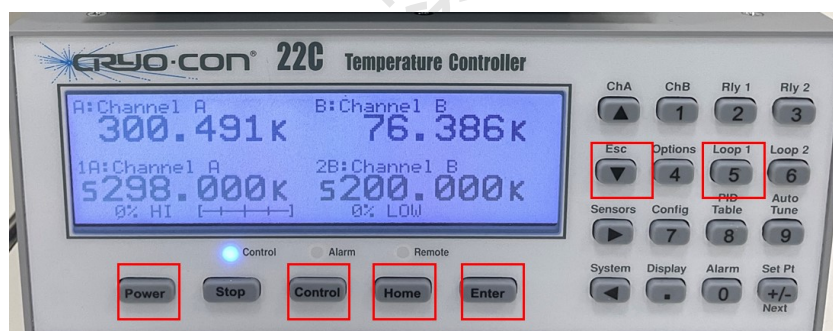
CRYO·CON® 22C Temperature Controller

A:Channel A
300.491K
B:Channel B
76.386K
1A:Channel A
S298.000K
0% HI
2B:Channel B
S200.000K
0% LOW

Control
Alarm
Remote

Power
Stop
Control
Home
Enter

ChA
ChB
1
Rly 1
2
Rly 2
3
Esc
Options
4
Loop 1
5
Loop 2
6
Sensors
Config
7
PID Table
8
Auto Tune
9
System
Display
.
Alarm
0
Set Pt
+/-
Next